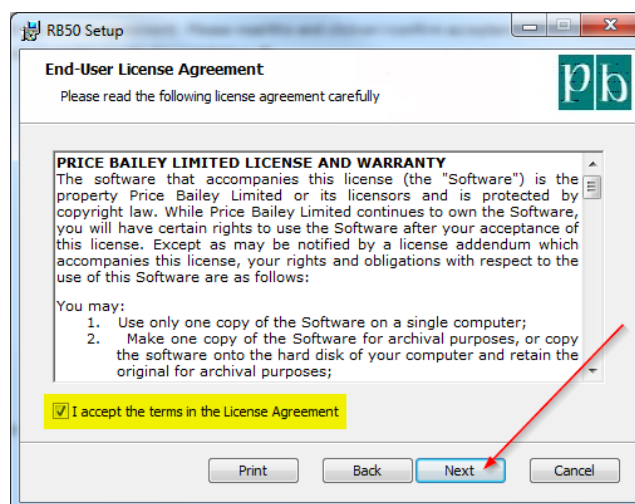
RB50 Setup

End-User License Agreement

Please read the following license agreement carefully

pb

PRICE BAILEY LIMITED LICENSE AND WARRANTY
The software that accompanies this license (the "Software") is the property Price Bailey Limited or its licensors and is protected by copyright law. While Price Bailey Limited continues to own the Software, you will have certain rights to use the Software after your acceptance of this license. Except as may be notified by a license addendum which accompanies this license, your rights and obligations with respect to the use of this Software are as follows:

You may:
1. Use only one copy of the Software on a single computer;
2. Make one copy of the Software for archival purposes, or copy the software onto the hard disk of your computer and retain the original for archival purposes;

I accept the terms in the License Agreement

Print

Back

Next

Cancel